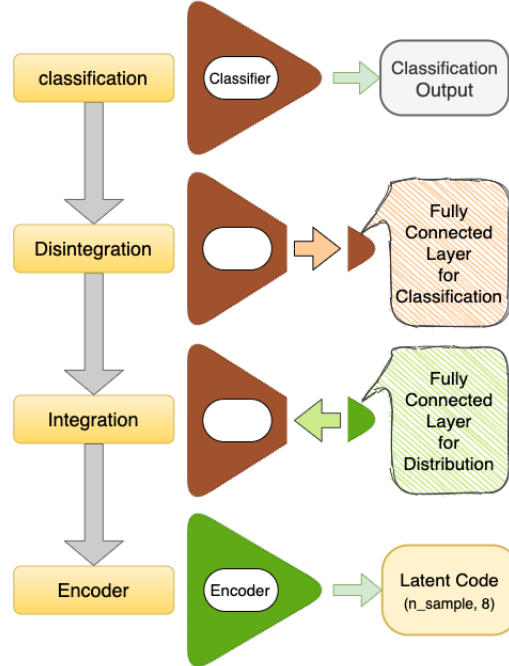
classification

Classifier

Classification Output

Disintegration

Fully Connected Layer for Classification

Integration

Fully Connected Layer for Distribution

Encoder

Encoder

Latent Code (n_sample, 8)